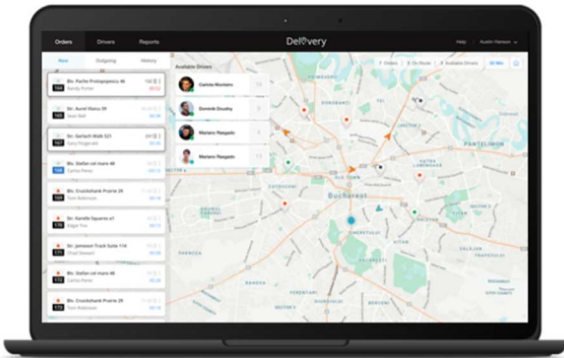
Orders Drivers Reports
Delivery
Help Austin Hanson

New Outgoing History

Str. Parfen Protopopescu 46
Sandy Porter

Str. Aurel Vlaicu 39
Sven Noll

Str. Gerlach Walk 321
Sara Hopper

Str. Stefan cel mare 48
Carina Pena

Str. Cruickshank Prairie 29
Tom Robinson

Str. Kandle Squares 41
Edgar Fox

Str. Jameson Track Suite 114
Chad Stewart

Str. Stefan cel mare 48
Carina Pena

Str. Cruickshank Prairie 29
Tom Robinson

Available Drivers
Carlota Montero
Dominik Doudny
Mariano Rasgado
Mariano Rasgado

Orders On Route Available Drivers

Bucharest
PANTELIMON
OLD TOWN